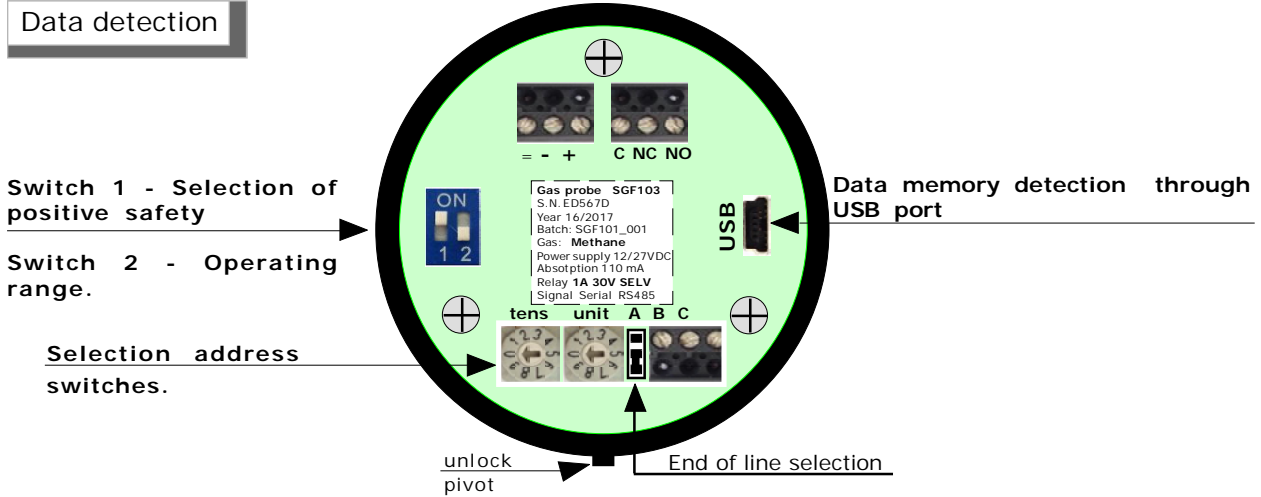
Data detection

= - + C NC NO

Switch 1 - Selection of positive safety

Switch 2 - Operating range.

ON
1 2

Gas probe SGF103
S.N. ED567D
Year 16/2017
Batch: SGF101_001
Gas: Methane
Power supply 12/27VDC
Absotption 110 mA
Relay 1A 30V SELV
Signal Serial RS485

USB

Data memory detection through USB port

tens unit A B C

Selection address switches.

unlock pivot

End of line selection